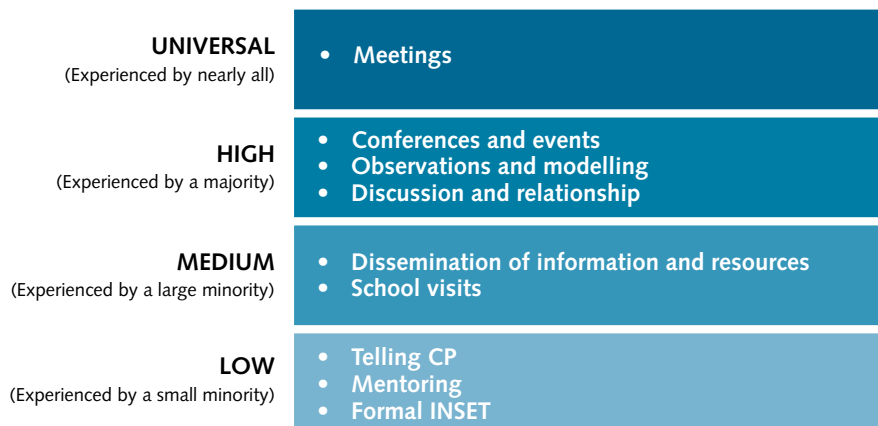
UNIVERSAL
(Experienced by nearly all)

• Meetings

HIGH
(Experienced by a majority)

• Conferences and events
• Observations and modelling
• Discussion and relationship

MEDIUM
(Experienced by a large minority)

• Dissemination of information and resources
• School visits

LOW
(Experienced by a small minority)

• Telling CP
• Mentoring
• Formal INSET